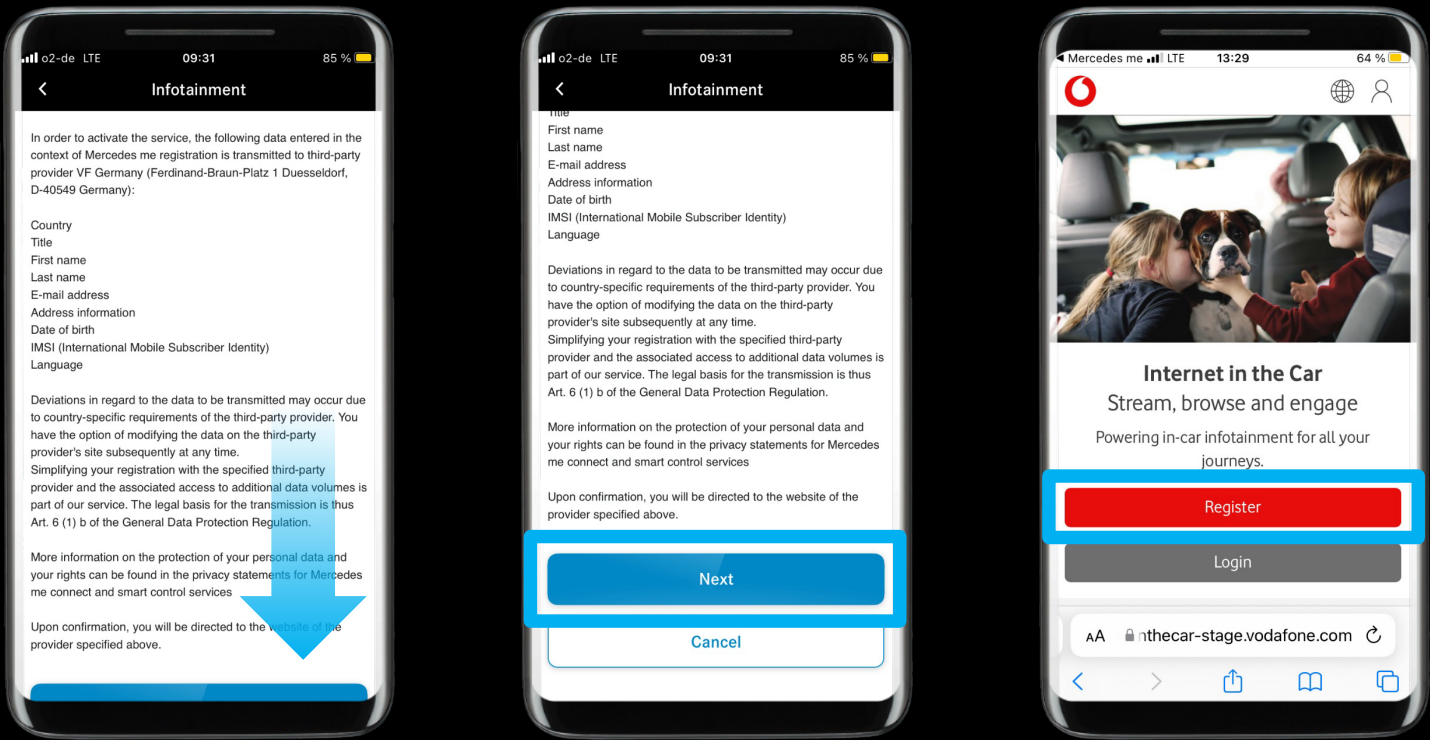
o2-de LTE 09:31 85 %

Infotainment

In order to activate the service, the following data entered in the context of Mercedes me registration is transmitted to third-party provider VF Germany (Ferdinand-Braun-Platz 1 Duesseldorf, D-40549 Germany):

Country
Title
First name
Last name
E-mail address
Address information
Date of birth
IMSI (International Mobile Subscriber Identity)
Language

Deviations in regard to the data to be transmitted may occur due to country-specific requirements of the third-party provider. You have the option of modifying the data on the third-party provider's site subsequently at any time.
Simplifying your registration with the specified third-party provider and the associated access to additional data volumes is part of our service. The legal basis for the transmission is thus Art. 6 (1) b of the General Data Protection Regulation.

More information on the protection of your personal data and your rights can be found in the privacy statements for Mercedes me connect and smart control services

Upon confirmation, you will be directed to the website of the provider specified above.

o2-de LTE 09:31 85 %

Infotainment

Title
First name
Last name
E-mail address
Address information
Date of birth
IMSI (International Mobile Subscriber Identity)
Language

Deviations in regard to the data to be transmitted may occur due to country-specific requirements of the third-party provider. You have the option of modifying the data on the third-party provider's site subsequently at any time.
Simplifying your registration with the specified third-party provider and the associated access to additional data volumes is part of our service. The legal basis for the transmission is thus Art. 6 (1) b of the General Data Protection Regulation.

More information on the protection of your personal data and your rights can be found in the privacy statements for Mercedes me connect and smart control services

Upon confirmation, you will be directed to the website of the provider specified above.

Next

Cancel

Mercedes me LTE 13:29 64 %

Internet in the Car
Stream, browse and engage
Powering in-car infotainment for all your journeys.

Register

Login

AA nthecar-stage.vodafone.com